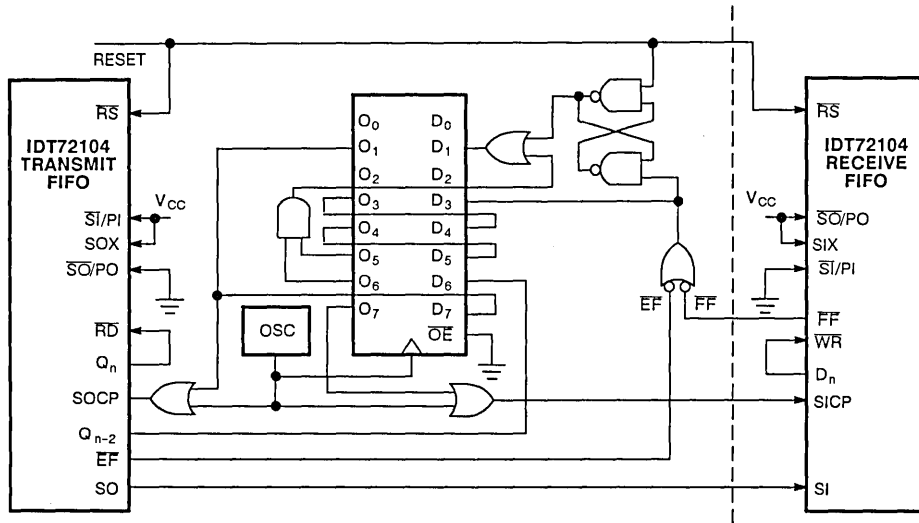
$\overline{RESET}$

$\overline{RS}$

IDT72104 TRANSMIT FIFO

$V_{CC}$

$\overline{SI}$/PI

SOX

$\overline{SO}$/PO

$\overline{RD}$

$Q_n$

SOCP

$Q_{n-2}$

$\overline{EF}$

SO

$O_0$ $D_0$
$O_1$ $D_1$
$O_2$ $D_2$
$O_3$ $D_3$
$O_4$ $D_4$
$O_5$ $D_5$
$O_6$ $D_6$
$O_7$ $D_7$
$\overline{OE}$

OSC

$\overline{EF}$ $\overline{FF}$

$\overline{RS}$

IDT72104 RECEIVE FIFO

$V_{CC}$

$\overline{SO}$/PO

SIX

$\overline{SI}$/PI

$\overline{FF}$

$\overline{WR}$

$D_n$

SICP

SI